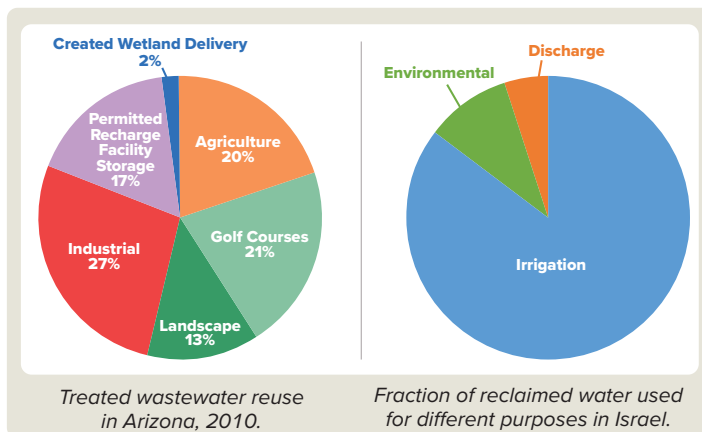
Created Wetland Delivery
2%

Agriculture
20%

Golf Courses
21%

Landscape
13%

Industrial
27%

Permitted Recharge Facility Storage
17%

Treated wastewater reuse in Arizona, 2010.

Discharge

Environmental

Irrigation

Fraction of reclaimed water used for different purposes in Israel.